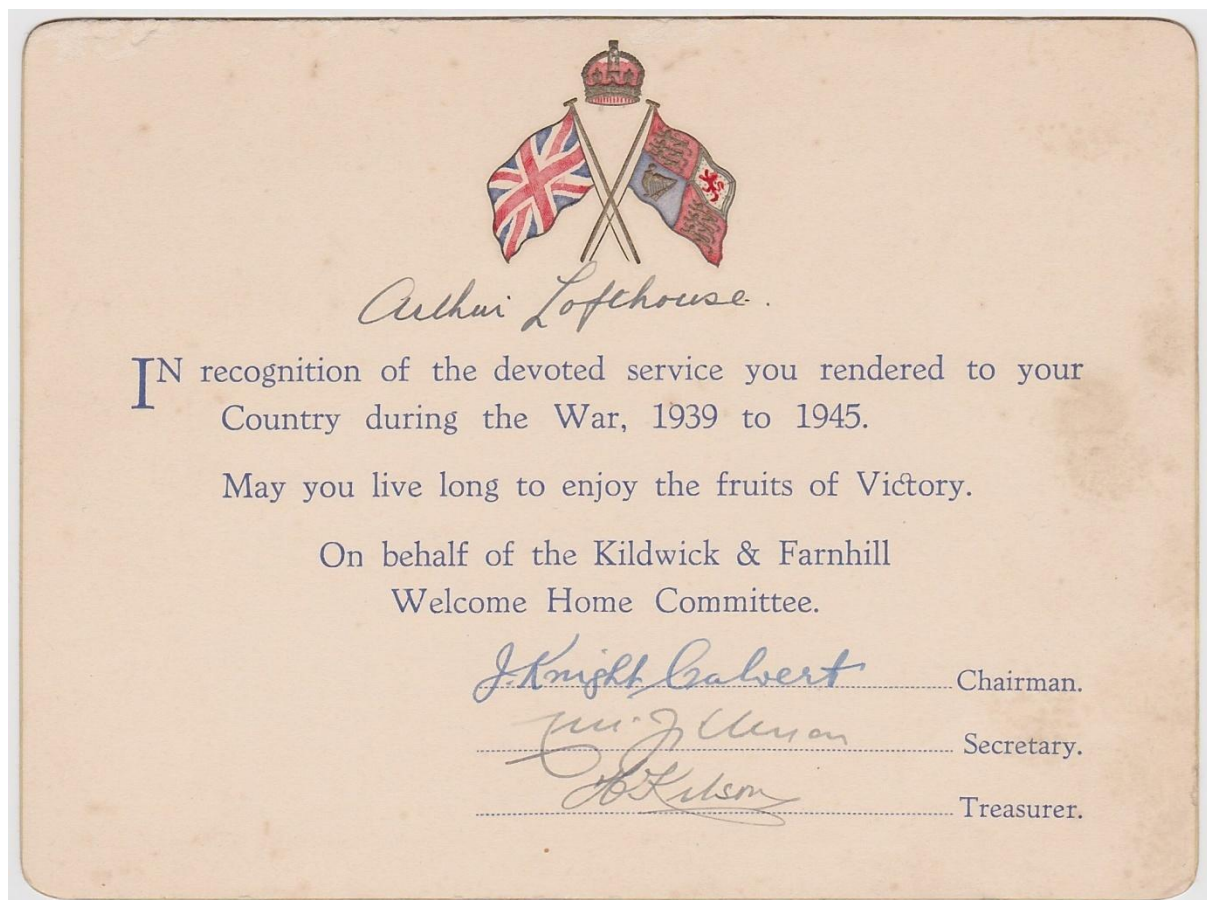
Arthur Lofthouse.

IN recognition of the devoted service you rendered to your Country during the War, 1939 to 1945.

May you live long to enjoy the fruits of Victory.

On behalf of the Kildwick & Farnhill Welcome Home Committee.

J. Knight Calvert ........ Chairman.

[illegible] ........ Secretary.

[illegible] ........ Treasurer.